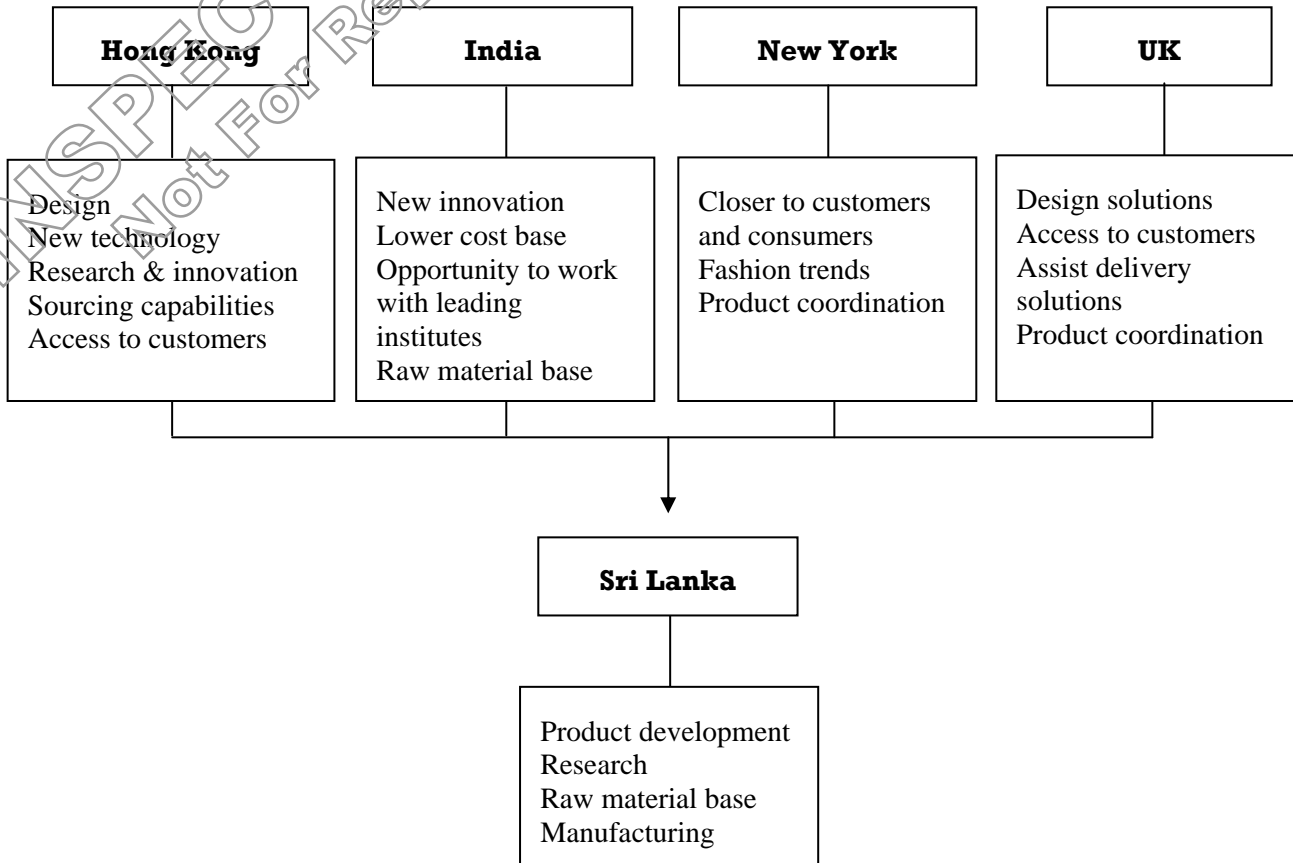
Hong Kong

Design
New technology
Research & innovation
Sourcing capabilities
Access to customers

India

New innovation
Lower cost base
Opportunity to work with leading institutes
Raw material base

New York

Closer to customers and consumers
Fashion trends
Product coordination

UK

Design solutions
Access to customers
Assist delivery solutions
Product coordination

Sri Lanka

Product development
Research
Raw material base
Manufacturing

UNSPEC
Not For Re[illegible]